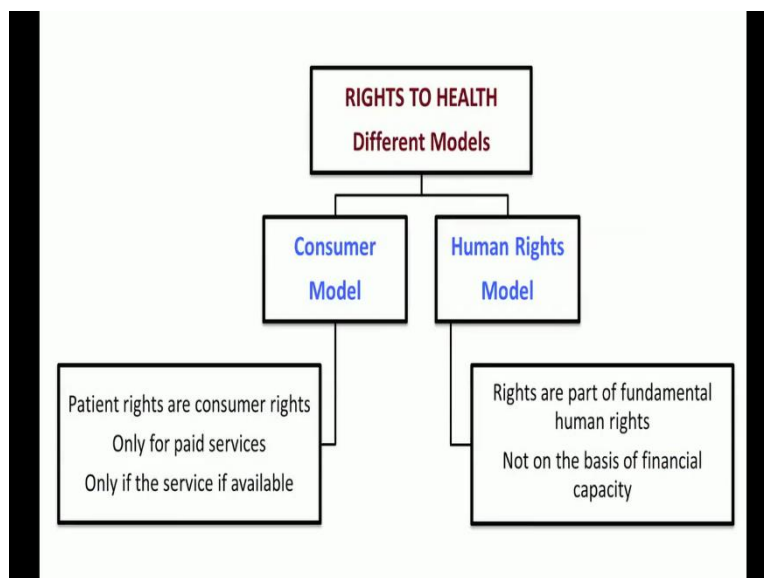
RIGHTS TO HEALTH
Different Models

Consumer Model

Human Rights Model

Patient rights are consumer rights
Only for paid services
Only if the service if available

Rights are part of fundamental human rights
Not on the basis of financial capacity